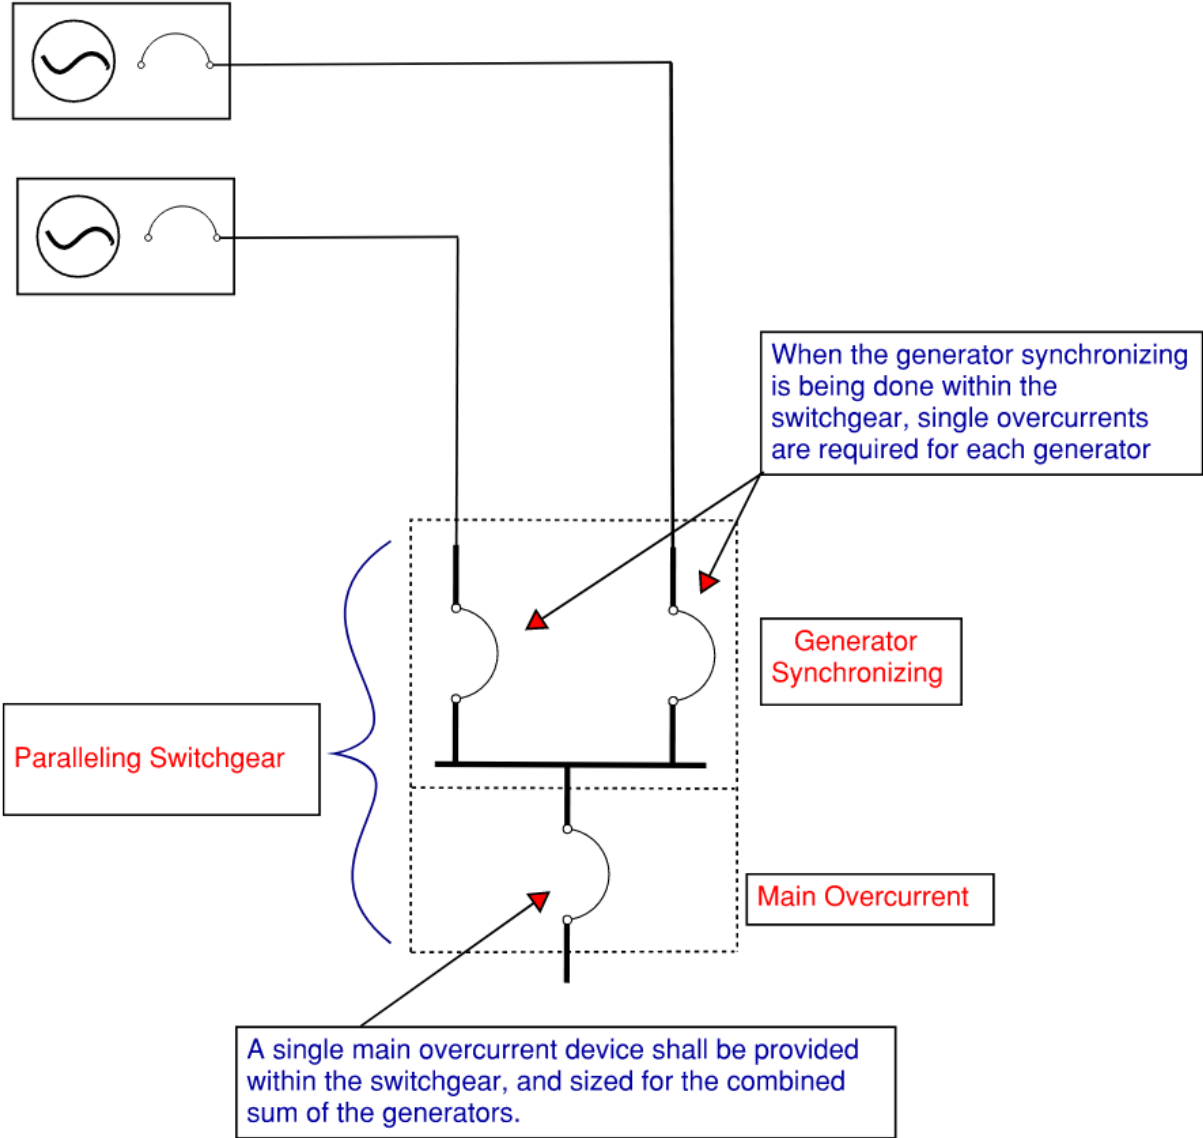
When the generator synchronizing is being done within the switchgear, single overcurrents are required for each generator

Generator Synchronizing

Paralleling Switchgear

Main Overcurrent

A single main overcurrent device shall be provided within the switchgear, and sized for the combined sum of the generators.